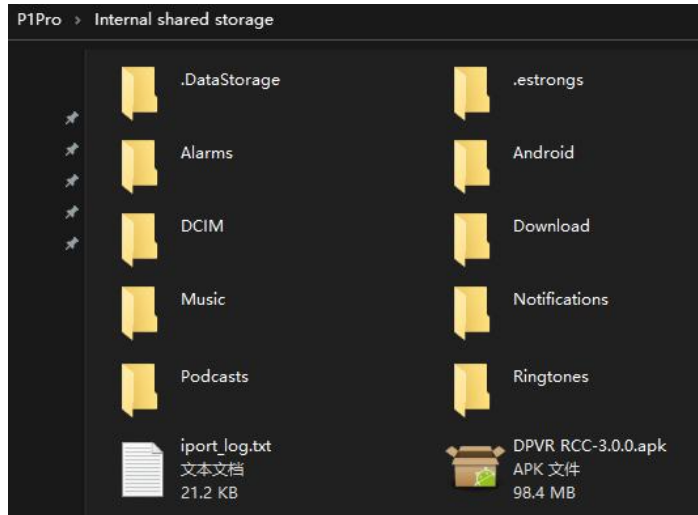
P1Pro › Internal shared storage

.DataStorage

.estrongs

Alarms

Android

DCIM

Download

Music

Notifications

Podcasts

Ringtones

iport_log.txt
文本文档
21.2 KB

DPVR RCC-3.0.0.apk
APK 文件
98.4 MB